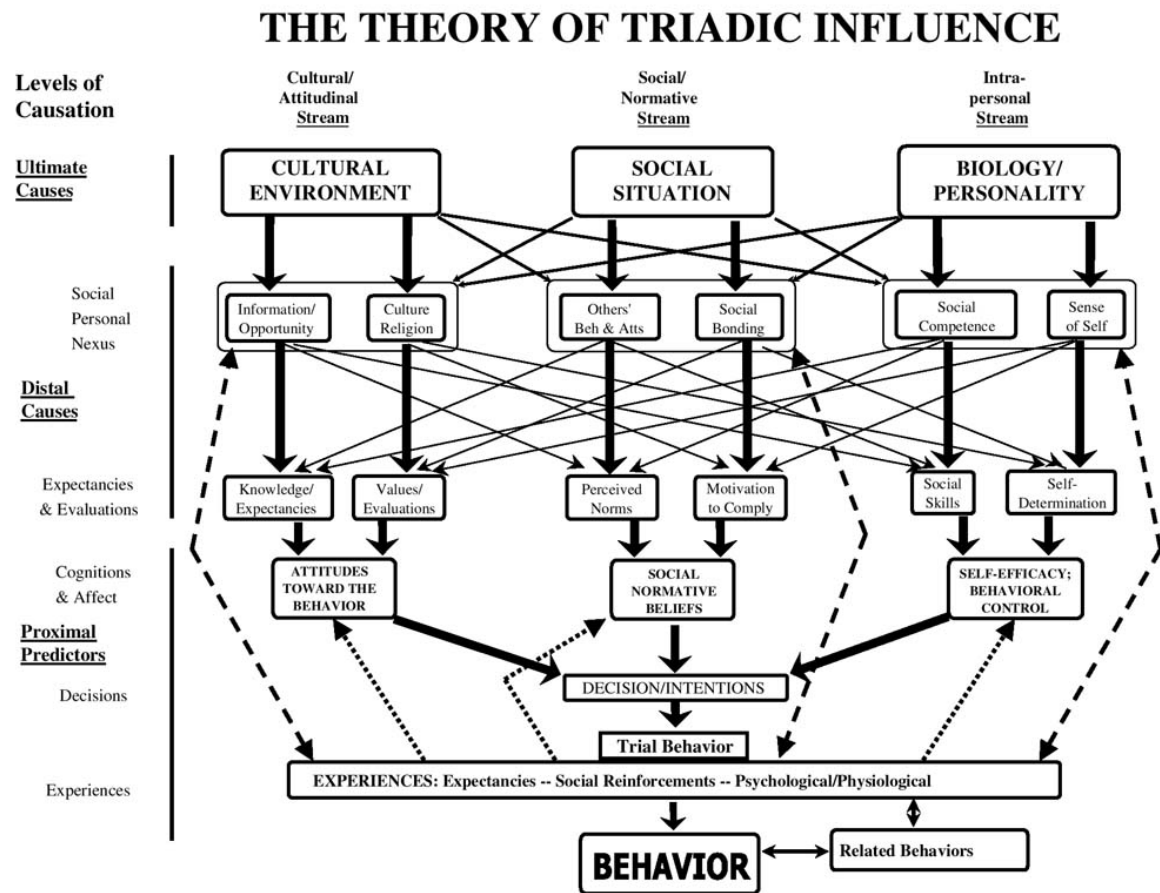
THE THEORY OF TRIADIC INFLUENCE

Levels of Causation

Cultural/ Attitudinal Stream

Social/ Normative Stream

Intra-personal Stream

Ultimate Causes

CULTURAL ENVIRONMENT

SOCIAL SITUATION

BIOLOGY/ PERSONALITY

Social Personal Nexus

Information/ Opportunity

Culture Religion

Others' Beh & Atts

Social Bonding

Social Competence

Sense of Self

Distal Causes

Expectancies & Evaluations

Knowledge/ Expectancies

Values/ Evaluations

Perceived Norms

Motivation to Comply

Social Skills

Self-Determination

Cognitions & Affect

ATTITUDES TOWARD THE BEHAVIOR

SOCIAL NORMATIVE BELIEFS

SELF-EFFICACY; BEHAVIORAL CONTROL

Proximal Predictors

Decisions

DECISION/INTENTIONS

Trial Behavior

Experiences

EXPERIENCES: Expectancies -- Social Reinforcements -- Psychological/Physiological

BEHAVIOR

Related Behaviors